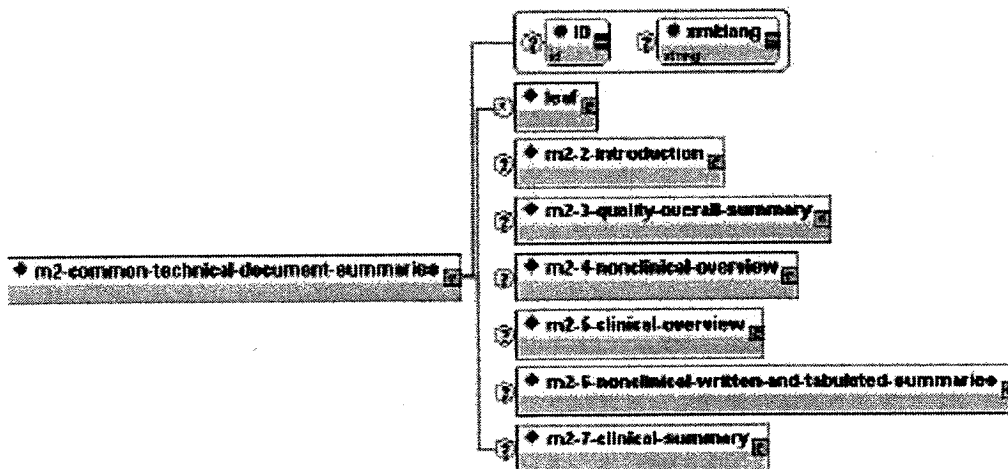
◆ ID
id

◆ xml:lang
xml:

◆ leaf

◆ m2-2-introduction

◆ m2-3-quality-overall-summary

◆ m2-4-nonclinical-overview

◆ m2-5-clinical-overview

◆ m2-6-nonclinical-written-and-tabulated-summaries

◆ m2-7-clinical-summary

◆ m2-common-technical-document-summaries